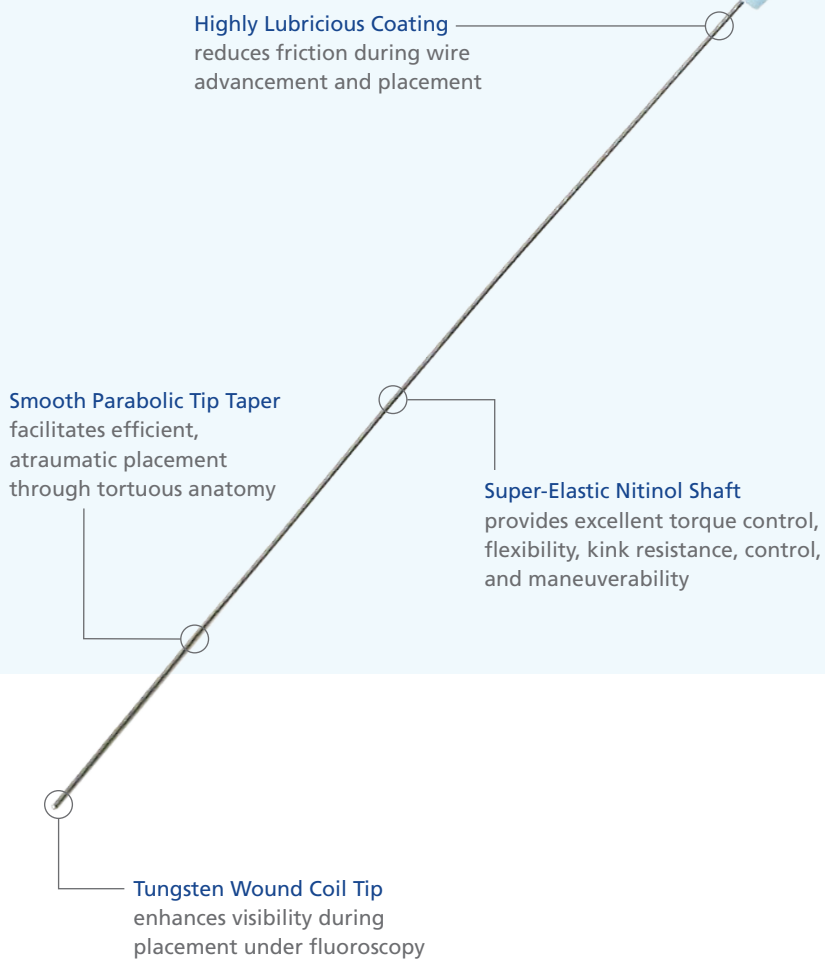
Highly Lubricious Coating
reduces friction during wire advancement and placement

Smooth Parabolic Tip Taper
facilitates efficient, atraumatic placement through tortuous anatomy

Super-Elastic Nitinol Shaft
provides excellent torque control, flexibility, kink resistance, control, and maneuverability

Tungsten Wound Coil Tip
enhances visibility during placement under fluoroscopy